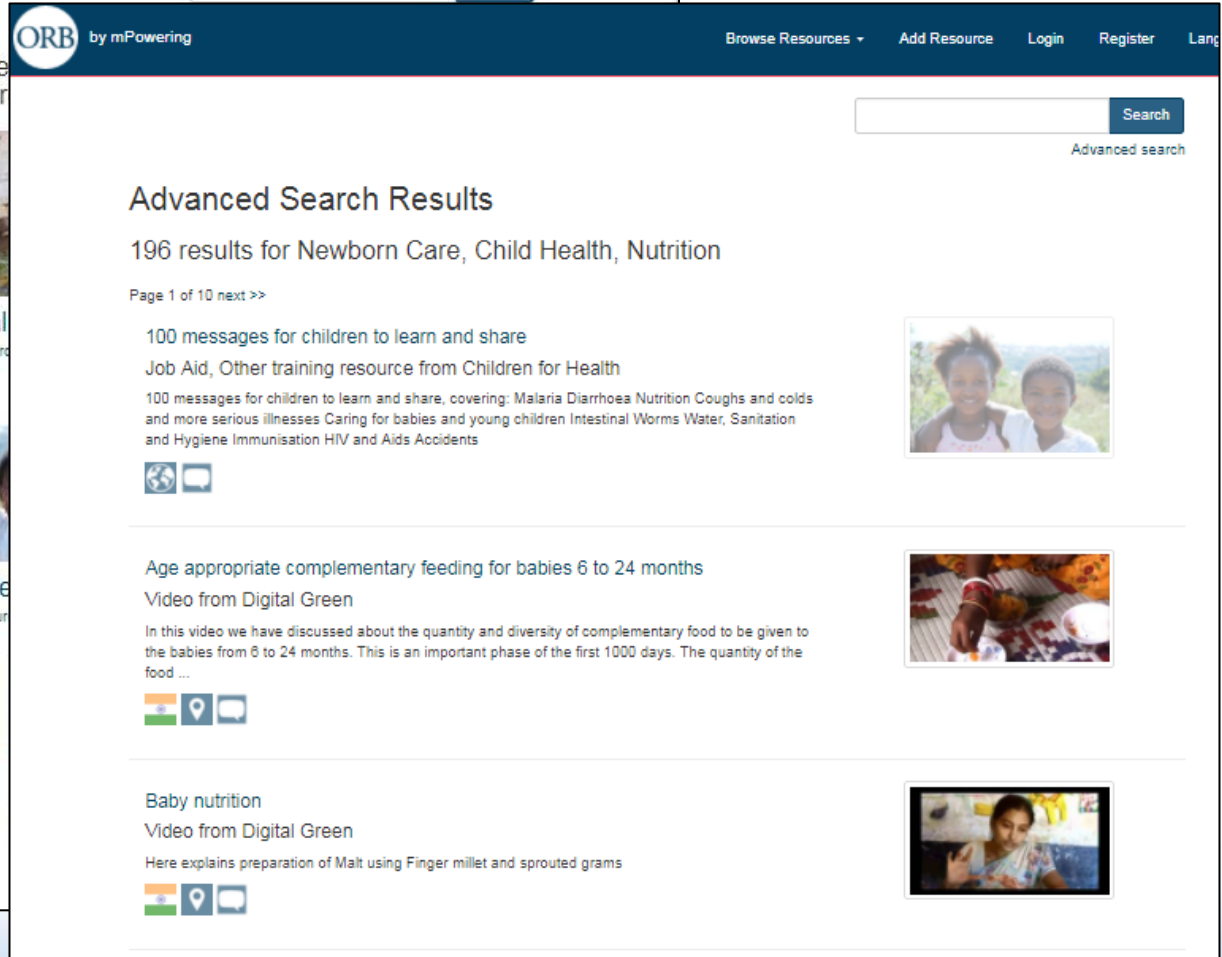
ORB by mPowering

Browse Resources ▾ Add Resource Login Register Lang

Search
Advanced search

Advanced Search Results

196 results for Newborn Care, Child Health, Nutrition

Page 1 of 10 next >>

100 messages for children to learn and share

Job Aid, Other training resource from Children for Health

100 messages for children to learn and share, covering: Malaria Diarrhoea Nutrition Coughs and colds and more serious illnesses Caring for babies and young children Intestinal Worms Water, Sanitation and Hygiene Immunisation HIV and Aids Accidents

Age appropriate complementary feeding for babies 6 to 24 months

Video from Digital Green

In this video we have discussed about the quantity and diversity of complementary food to be given to the babies from 6 to 24 months. This is an important phase of the first 1000 days. The quantity of the food ...

Baby nutrition

Video from Digital Green

Here explains preparation of Malt using Finger millet and sprouted grams